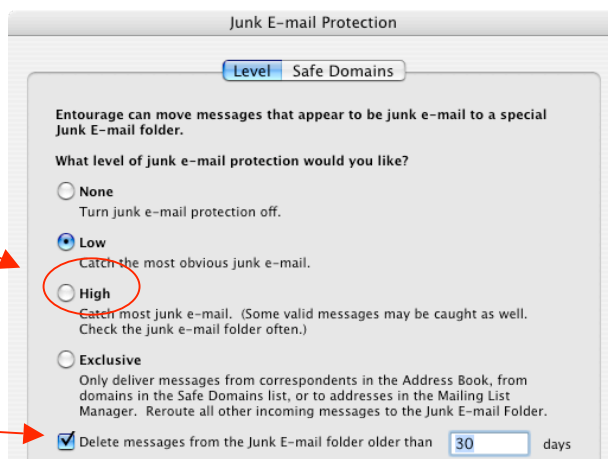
Junk E-mail Protection

Level | Safe Domains

Entourage can move messages that appear to be junk e-mail to a special Junk E-mail folder.

What level of junk e-mail protection would you like?

None
Turn junk e-mail protection off.

Low
Catch the most obvious junk e-mail.

High
Catch most junk e-mail. (Some valid messages may be caught as well. Check the junk e-mail folder often.)

Exclusive
Only deliver messages from correspondents in the Address Book, from domains in the Safe Domains list, or to addresses in the Mailing List Manager. Reroute all other incoming messages to the Junk E-mail Folder.

Delete messages from the Junk E-mail folder older than 30 days